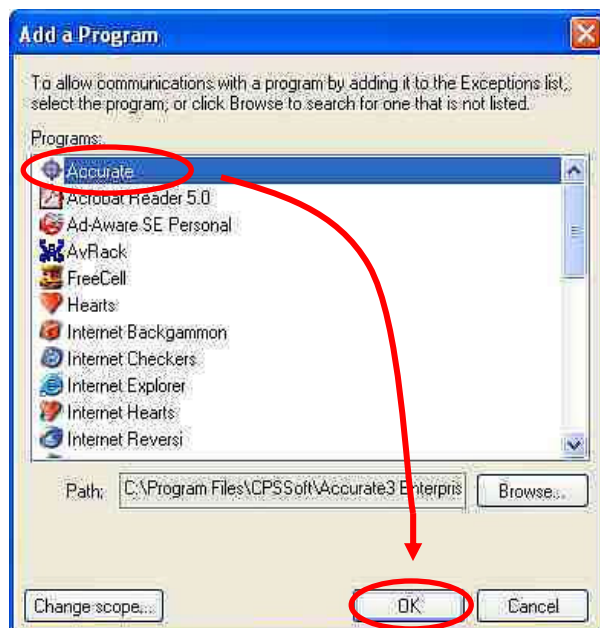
Add a Program

To allow communications with a program by adding it to the Exceptions list, select the program, or click Browse to search for one that is not listed.

Programs:

Accurate
Acrobat Reader 5.0
Ad-Aware SE Personal
AvRack
FreeCell
Hearts
Internet Backgammon
Internet Checkers
Internet Explorer
Internet Hearts
Internet Reversi

Path: C:\Program Files\CPSSoft\Accurate3 Enterpris

Browse...

Change scope...

OK

Cancel